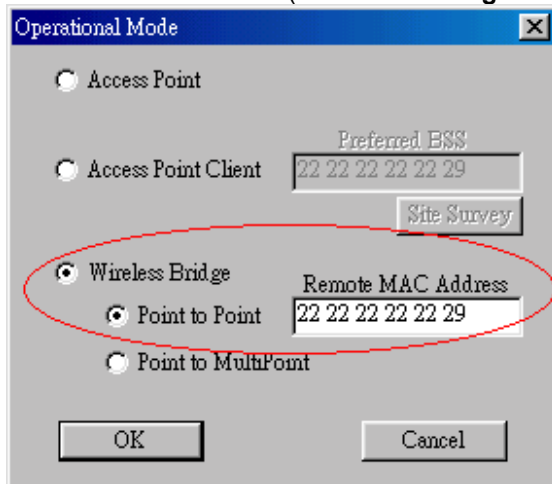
Operational Mode

Access Point

Access Point Client

Preferred BSS

22 22 22 22 22 29

Site Survey

Wireless Bridge

Remote MAC Address

Point to Point

22 22 22 22 22 29

Point to MultiPoint

OK

Cancel